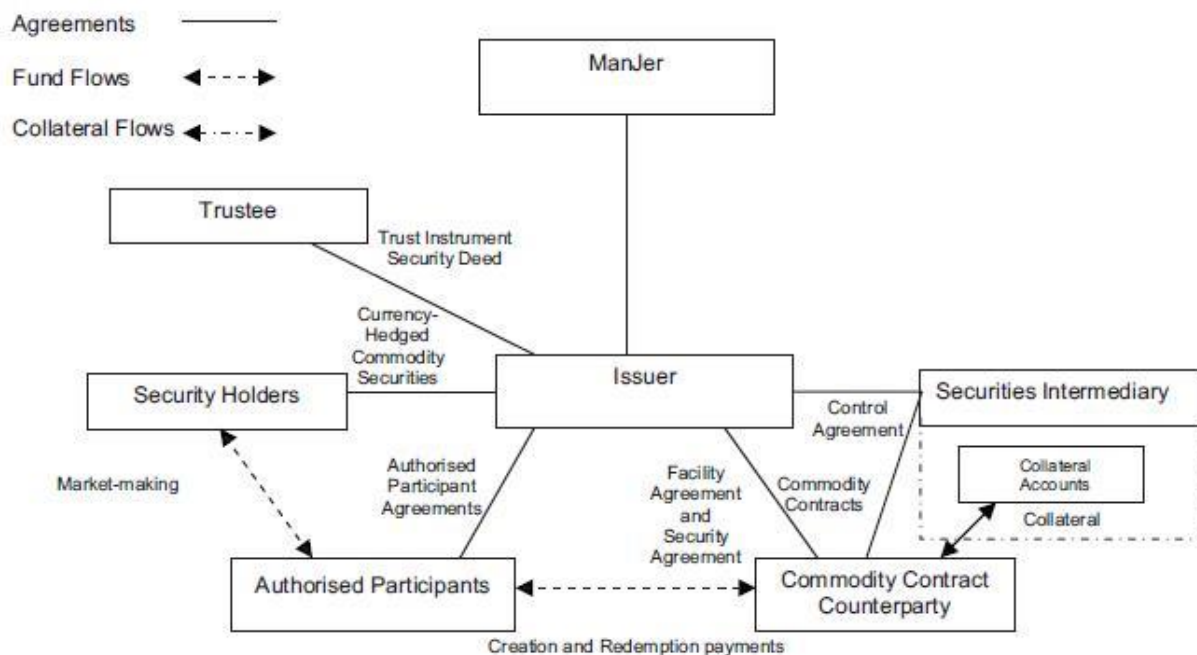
Agreements

Fund Flows

Collateral Flows

ManJer

Trustee

Trust Instrument Security Deed

Currency-Hedged Commodity Securities

Issuer

Security Holders

Securities Intermediary

Control Agreement

Collateral Accounts

Collateral

Market-making

Authorised Participant Agreements

Facility Agreement and Security Agreement

Commodity Contracts

Authorised Participants

Commodity Contract Counterparty

Creation and Redemption payments